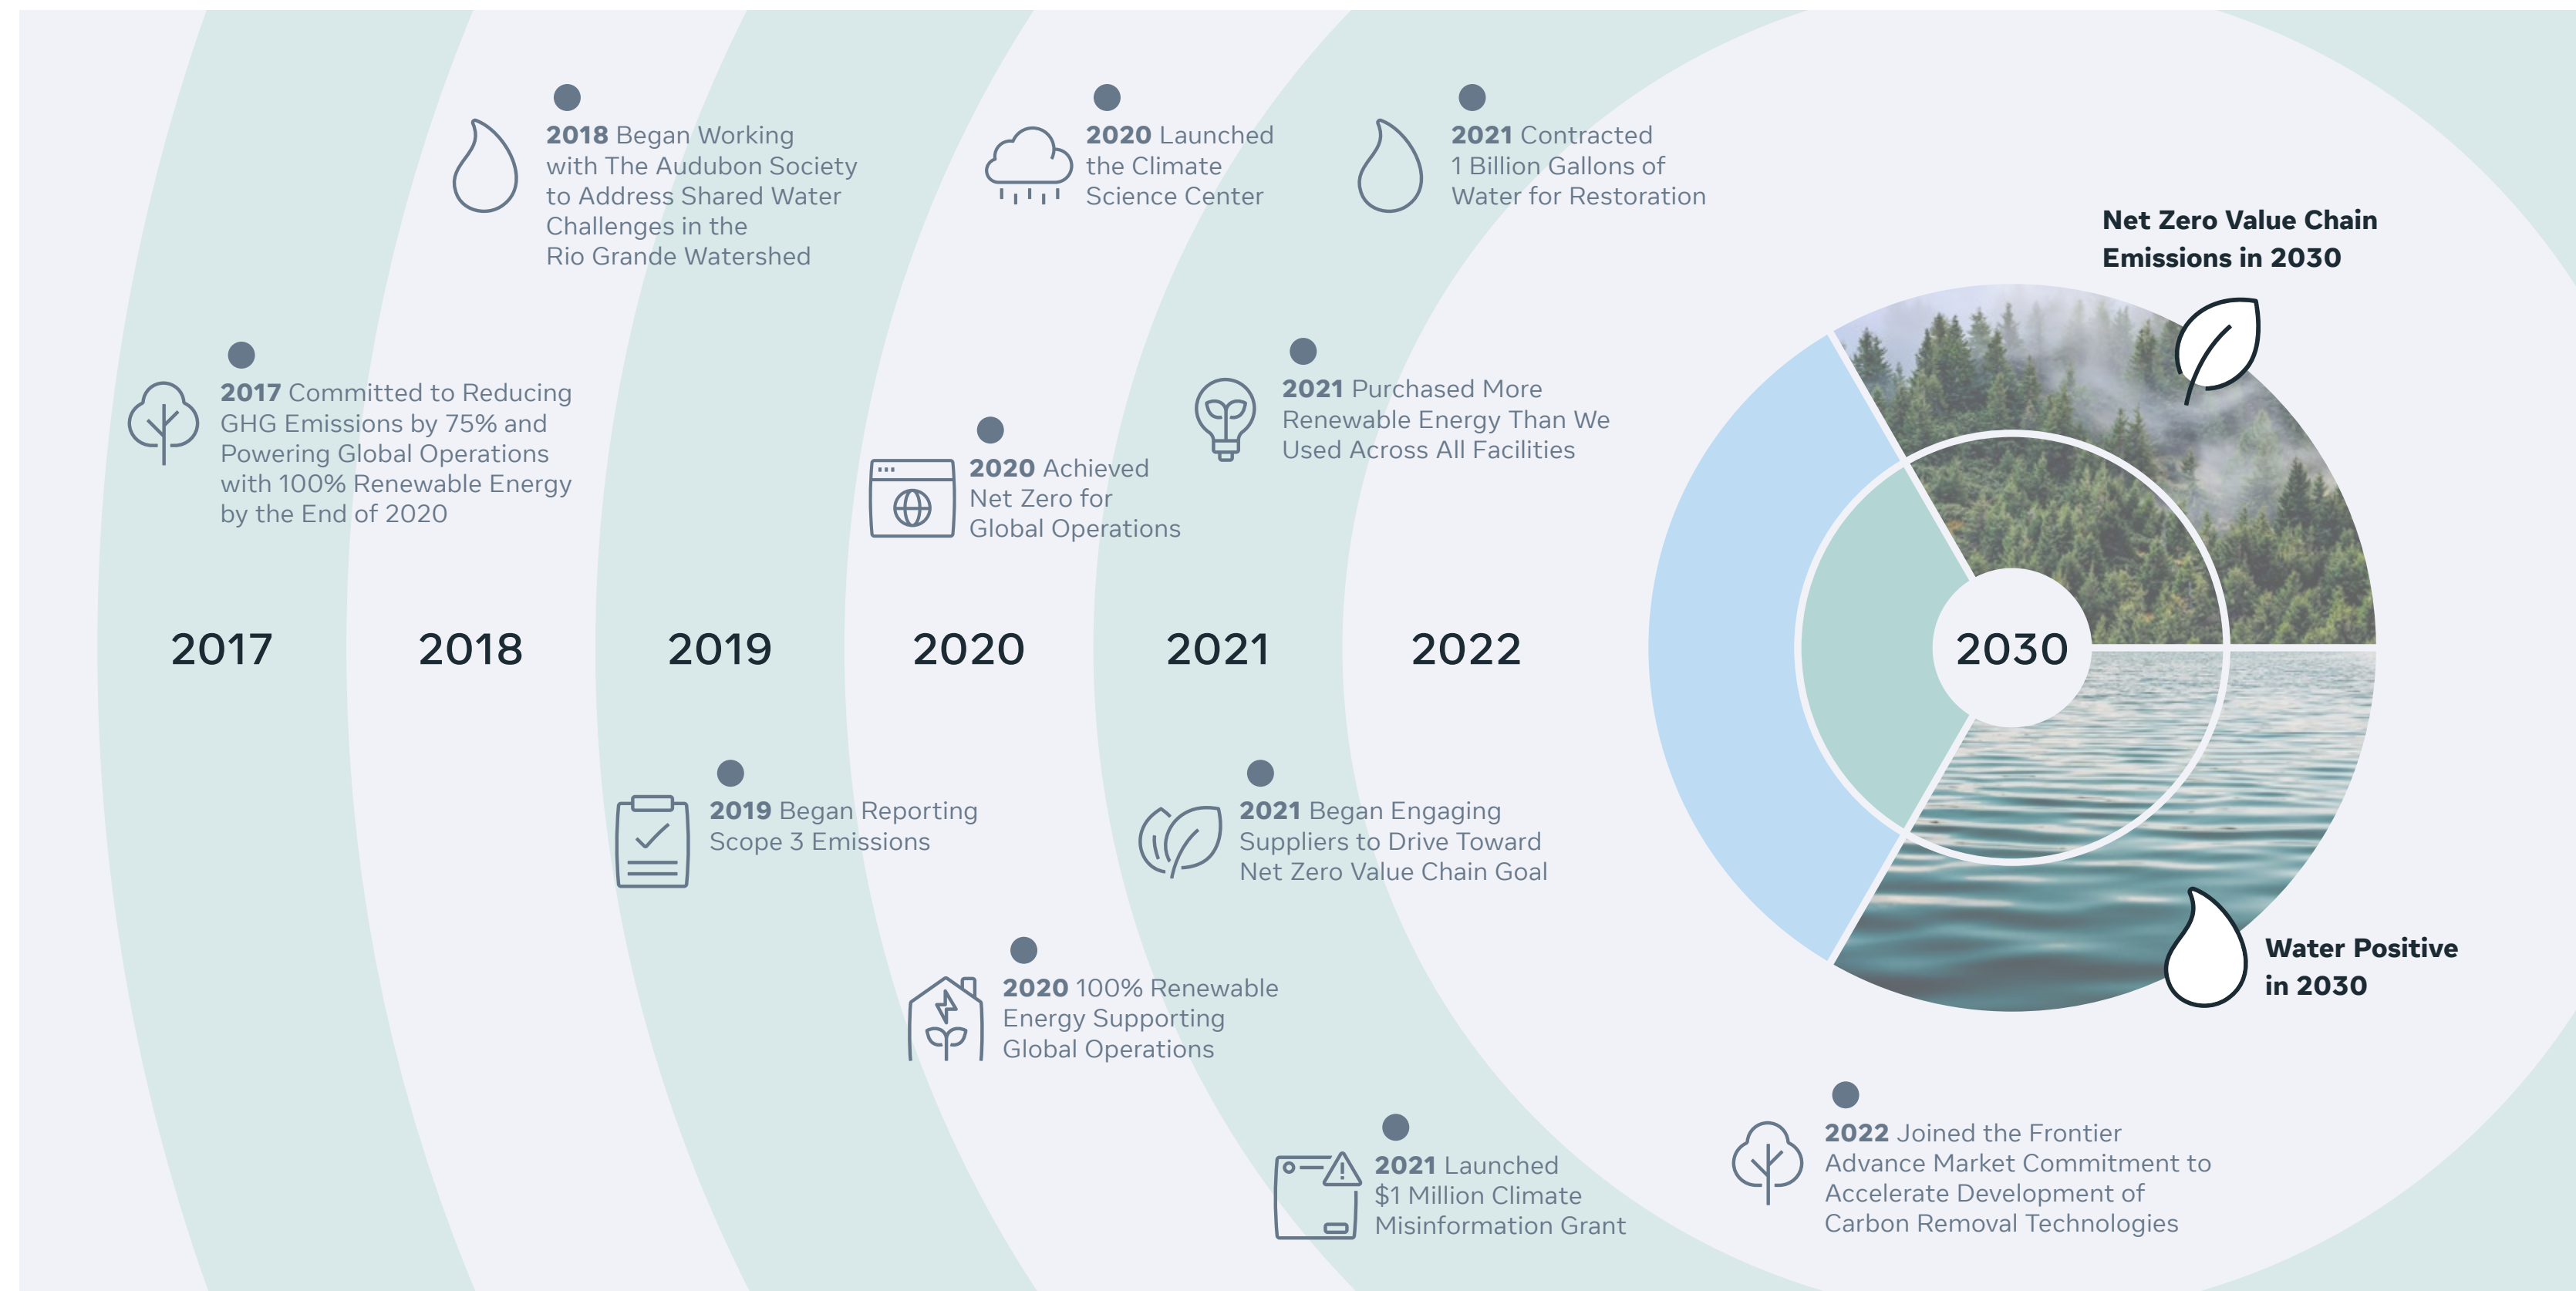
**2018** Began Working with The Audubon Society to Address Shared Water Challenges in the Rio Grande Watershed

**2020** Launched the Climate Science Center

**2021** Contracted 1 Billion Gallons of Water for Restoration

**Net Zero Value Chain Emissions in 2030**

**2017** Committed to Reducing GHG Emissions by 75% and Powering Global Operations with 100% Renewable Energy by the End of 2020

**2020** Achieved Net Zero for Global Operations

**2021** Purchased More Renewable Energy Than We Used Across All Facilities

2017

2018

2019

2020

2021

2022

2030

**2019** Began Reporting Scope 3 Emissions

**2021** Began Engaging Suppliers to Drive Toward Net Zero Value Chain Goal

**Water Positive in 2030**

**2020** 100% Renewable Energy Supporting Global Operations

**2021** Launched $1 Million Climate Misinformation Grant

**2022** Joined the Frontier Advance Market Commitment to Accelerate Development of Carbon Removal Technologies